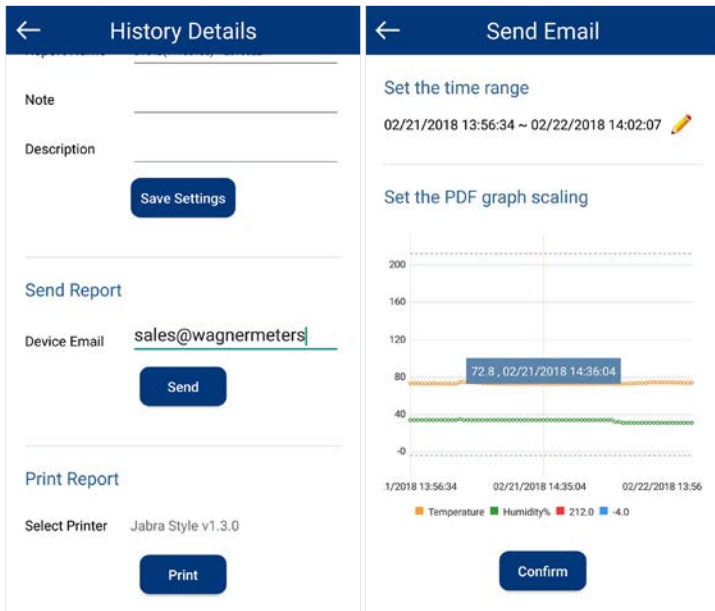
←
History Details

Note

Description

Save Settings

Send Report

Device Email sales@wagnermeters

Send

Print Report

Select Printer Jabra Style v1.3.0

Print

←
Send Email

Set the time range

02/21/2018 13:56:34 ~ 02/22/2018 14:02:07

Set the PDF graph scaling

200
160
120
80
40
-0

72.8 , 02/21/2018 14:36:04

.1/2018 13:56:34 02/21/2018 14:35:04 02/22/2018 13:56

Temperature Humidity% 212.0 -4.0

Confirm